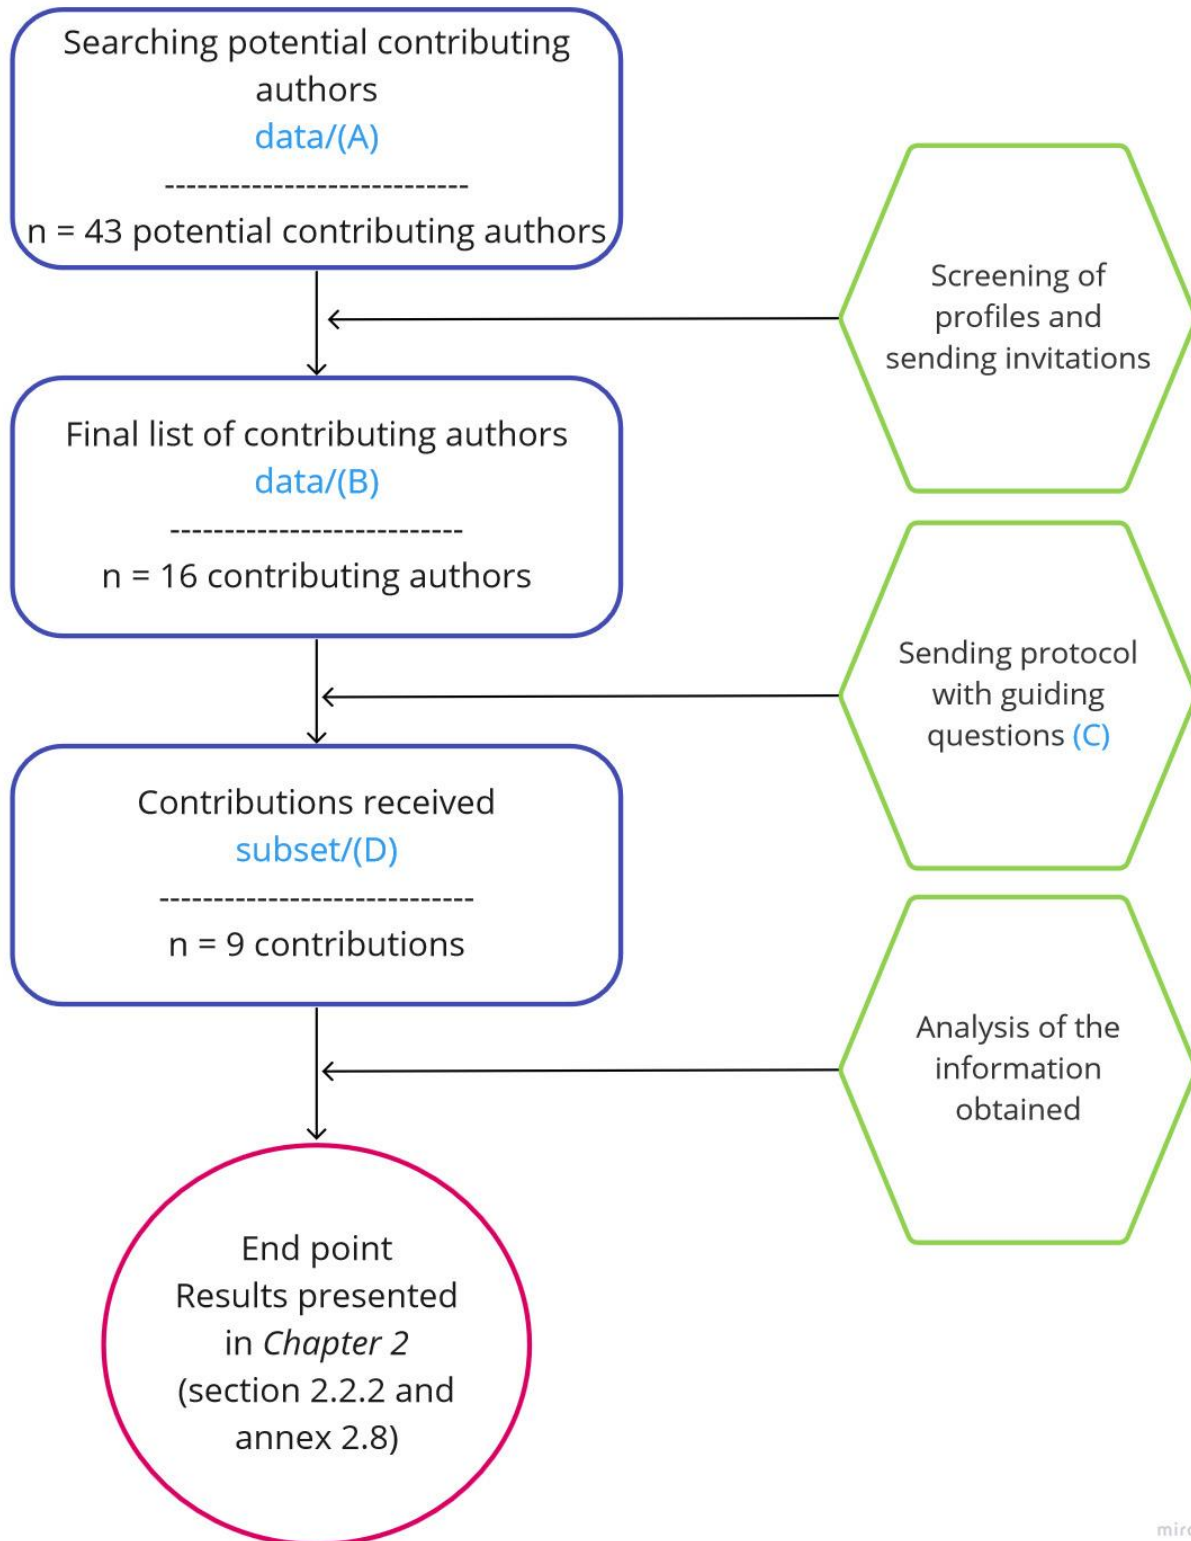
Searching potential contributing authors
data/(A)
----------------------------
n = 43 potential contributing authors

Screening of profiles and sending invitations

Final list of contributing authors
data/(B)
--------------------------
n = 16 contributing authors

Sending protocol with guiding questions (C)

Contributions received
subset/(D)
----------------------------
n = 9 contributions

Analysis of the information obtained

End point
Results presented in *Chapter 2* (section 2.2.2 and annex 2.8)

mir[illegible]